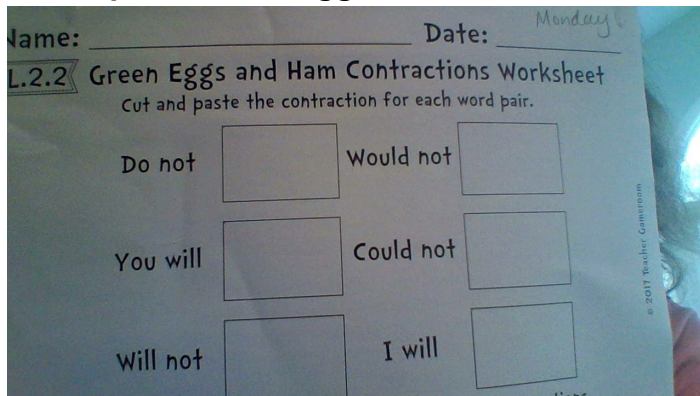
Name: _______________ Date: Monday!

L.2.2 Green Eggs and Ham Contractions Worksheet
Cut and paste the contraction for each word pair.

Do not
Would not
You will
Could not
Will not
I will

© 2017 Teacher Gameroom